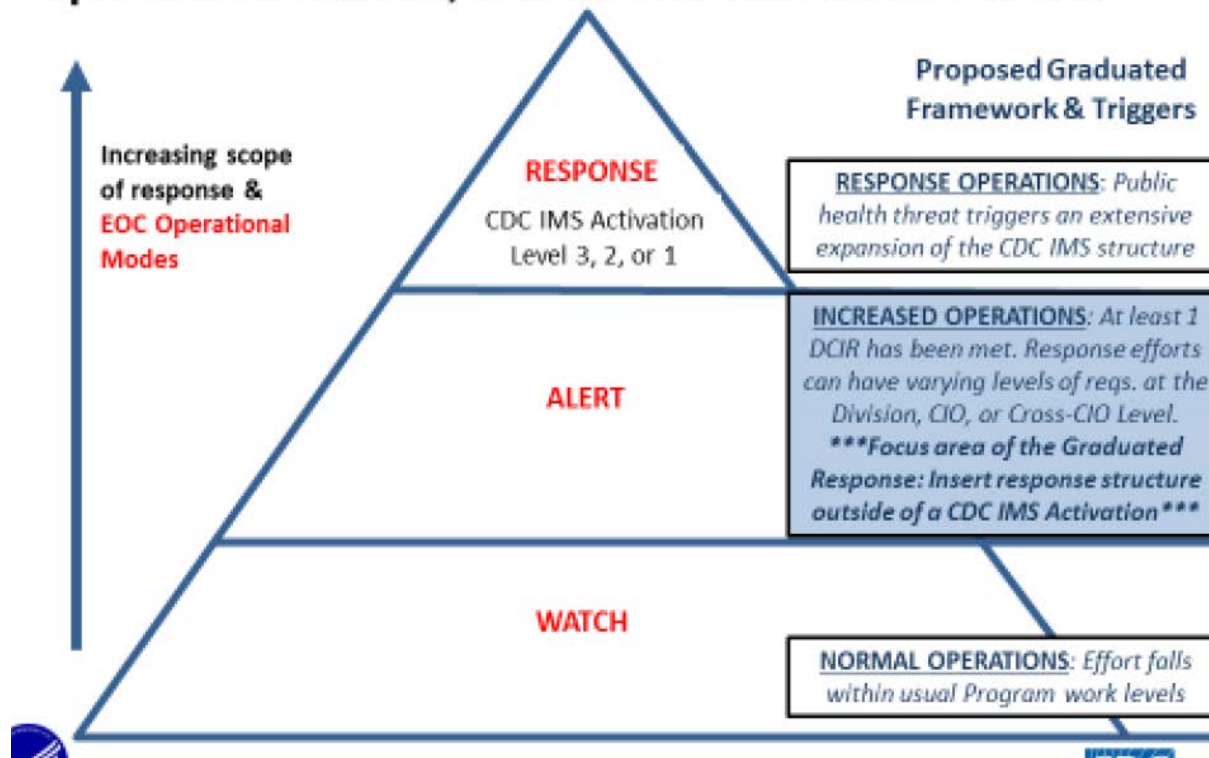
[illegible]

Proposed Graduated Framework & Triggers

Increasing scope of response & EOC Operational Modes

RESPONSE

CDC IMS Activation Level 3, 2, or 1

RESPONSE OPERATIONS: Public health threat triggers an extensive expansion of the CDC IMS structure

ALERT

INCREASED OPERATIONS: At least 1 DCIR has been met. Response efforts can have varying levels of reqs. at the Division, CIO, or Cross-CIO Level. ***Focus area of the Graduated Response: Insert response structure outside of a CDC IMS Activation***

WATCH

NORMAL OPERATIONS: Effort falls within usual Program work levels